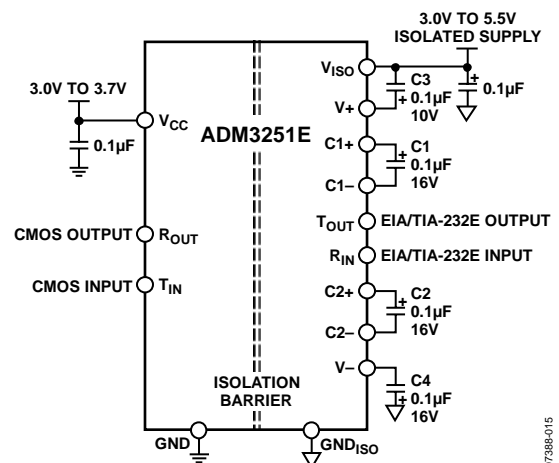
3.0V TO 5.5V ISOLATED SUPPLY

3.0V TO 3.7V

$V_{ISO}$

C3 0.1µF 10V

0.1µF

V+

$V_{CC}$

0.1µF

ADM3251E

C1+

C1 0.1µF 16V

C1–

$T_{OUT}$ EIA/TIA-232E OUTPUT

CMOS OUTPUT $R_{OUT}$

$R_{IN}$ EIA/TIA-232E INPUT

CMOS INPUT $T_{IN}$

C2+

C2 0.1µF 16V

C2–

V–

C4 0.1µF 16V

ISOLATION BARRIER

GND

$GND_{ISO}$

07388-015